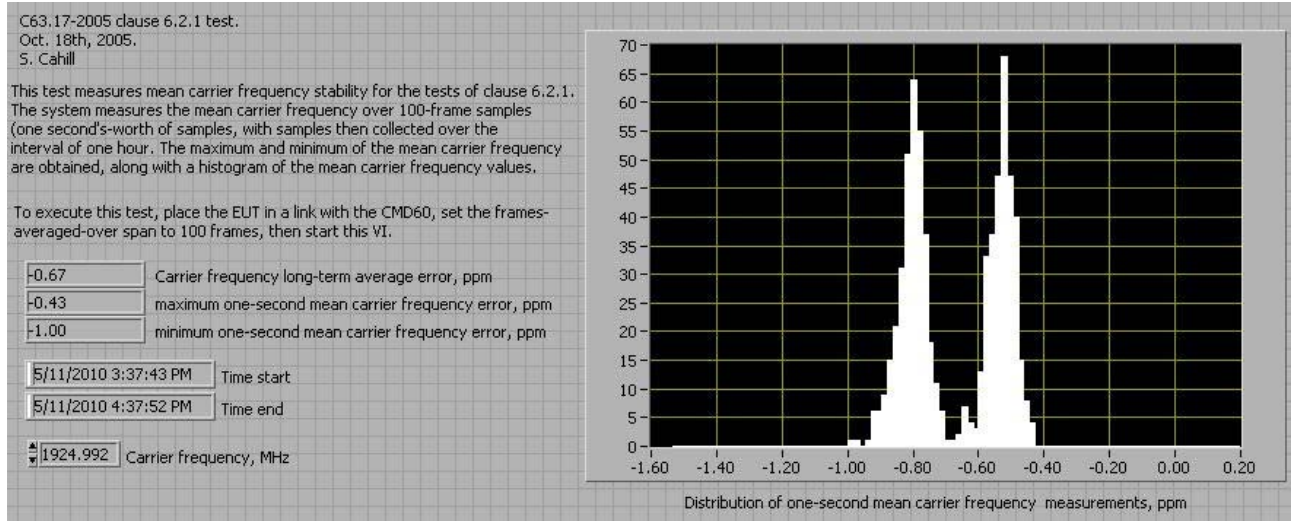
C63.17-2005 clause 6.2.1 test.
Oct. 18th, 2005.
S. Cahill

This test measures mean carrier frequency stability for the tests of clause 6.2.1. The system measures the mean carrier frequency over 100-frame samples (one second's-worth of samples, with samples then collected over the interval of one hour. The maximum and minimum of the mean carrier frequency are obtained, along with a histogram of the mean carrier frequency values.

To execute this test, place the EUT in a link with the CMD60, set the frames-averaged-over span to 100 frames, then start this VI.

-0.67 Carrier frequency long-term average error, ppm
-0.43 maximum one-second mean carrier frequency error, ppm
-1.00 minimum one-second mean carrier frequency error, ppm

5/11/2010 3:37:43 PM Time start
5/11/2010 4:37:52 PM Time end

1924.992 Carrier frequency, MHz

70
65
60
55
50
45
40
35
30
25
20
15
10
5
0
-1.60 -1.40 -1.20 -1.00 -0.80 -0.60 -0.40 -0.20 0.00 0.20
Distribution of one-second mean carrier frequency measurements, ppm